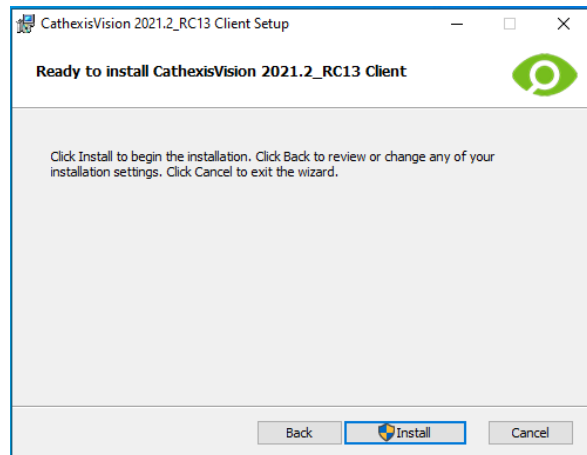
CathexisVision 2021.2_RC13 Client Setup

Ready to install CathexisVision 2021.2_RC13 Client

Click Install to begin the installation. Click Back to review or change any of your installation settings. Click Cancel to exit the wizard.

Back

Install

Cancel